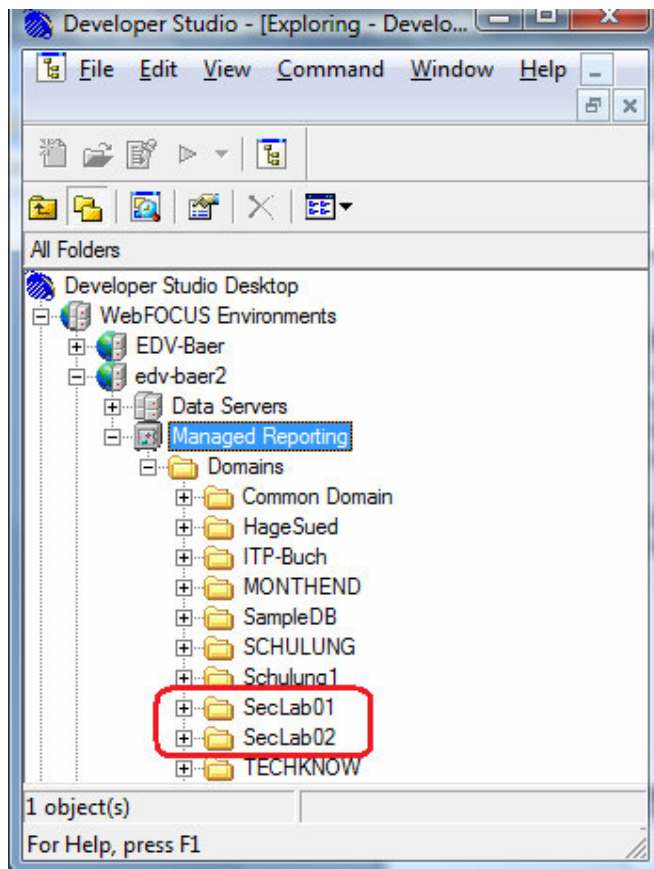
Developer Studio - [Exploring - Develo...

File Edit View Command Window Help

All Folders

Developer Studio Desktop
WebFOCUS Environments
EDV-Baer
edv-baer2
Data Servers
Managed Reporting
Domains
Common Domain
HageSued
ITP-Buch
MONTHEND
SampleDB
SCHULUNG
Schulung1
SecLab01
SecLab02
TECHKNOW

1 object(s)

For Help, press F1